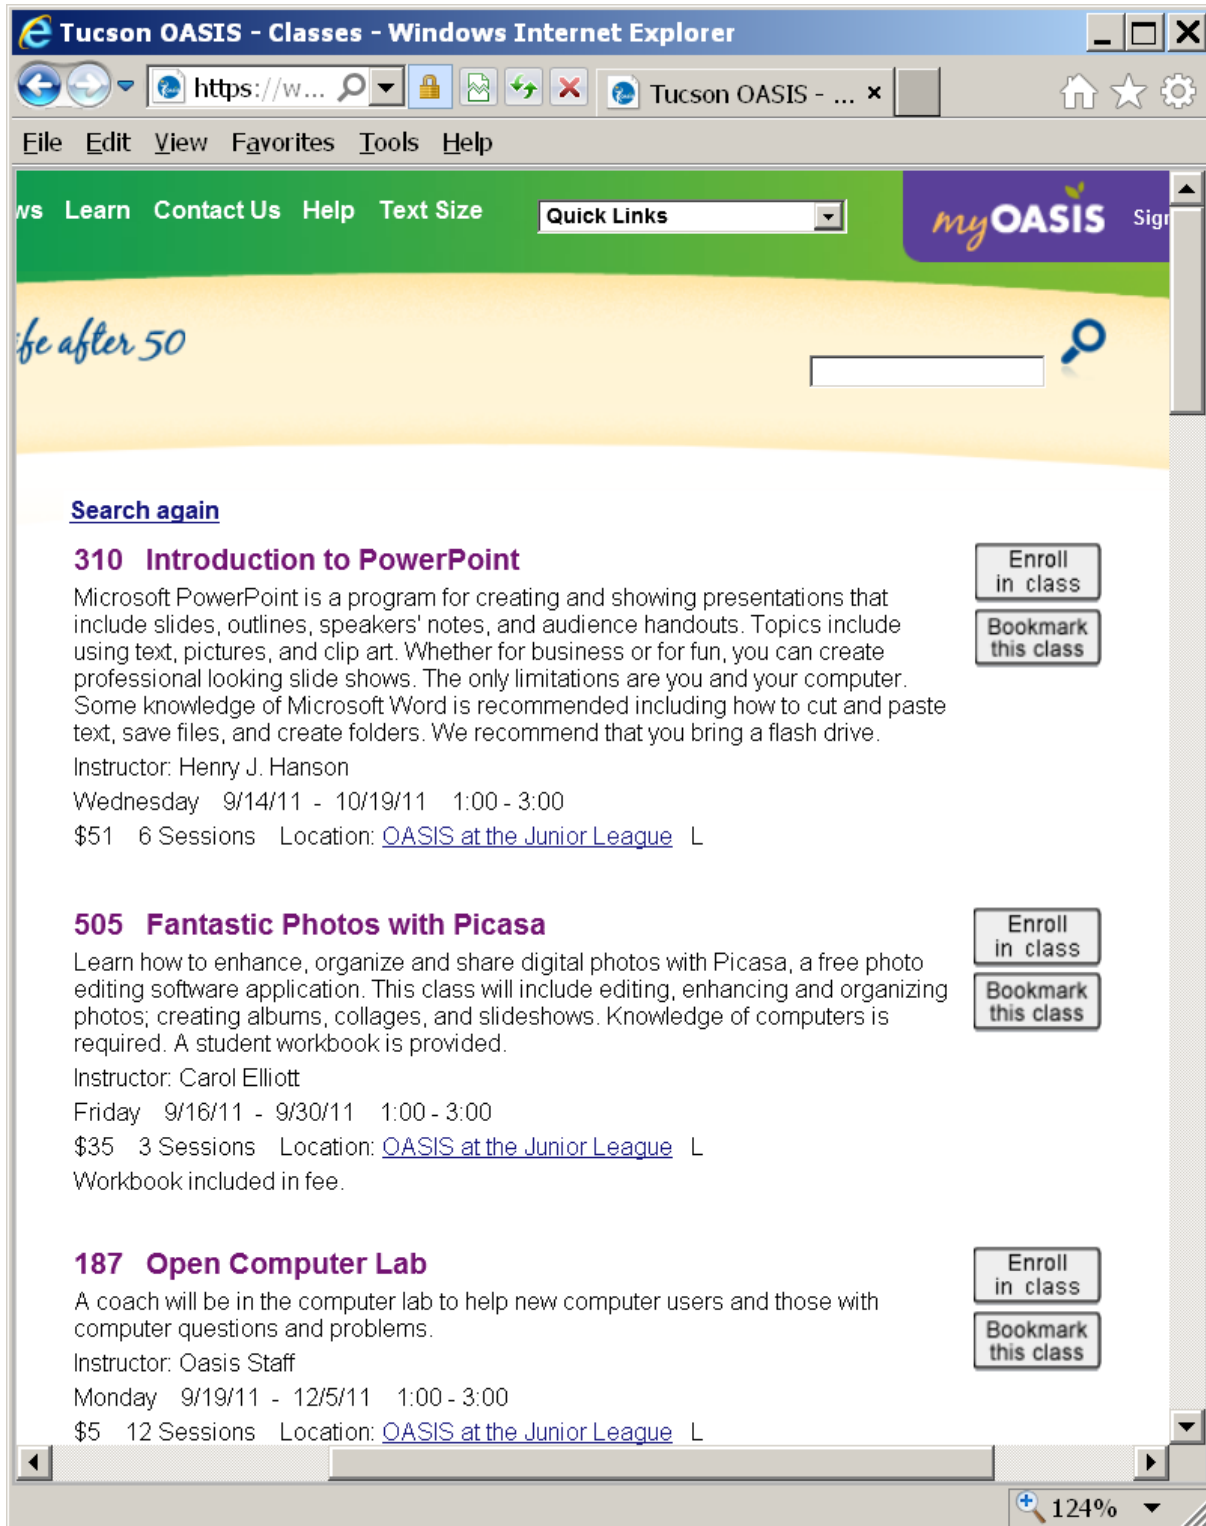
Tucson OASIS - Classes - Windows Internet Explorer

https://w...

Tucson OASIS - ...

File Edit View Favorites Tools Help

ws Learn Contact Us Help Text Size

Quick Links

my OASIS Sig

ife after 50

Search again

310 Introduction to PowerPoint

Enroll in class

Bookmark this class

Microsoft PowerPoint is a program for creating and showing presentations that include slides, outlines, speakers' notes, and audience handouts. Topics include using text, pictures, and clip art. Whether for business or for fun, you can create professional looking slide shows. The only limitations are you and your computer. Some knowledge of Microsoft Word is recommended including how to cut and paste text, save files, and create folders. We recommend that you bring a flash drive.

Instructor: Henry J. Hanson

Wednesday 9/14/11 - 10/19/11 1:00 - 3:00

$51 6 Sessions Location: OASIS at the Junior League L

505 Fantastic Photos with Picasa

Enroll in class

Bookmark this class

Learn how to enhance, organize and share digital photos with Picasa, a free photo editing software application. This class will include editing, enhancing and organizing photos; creating albums, collages, and slideshows. Knowledge of computers is required. A student workbook is provided.

Instructor: Carol Elliott

Friday 9/16/11 - 9/30/11 1:00 - 3:00

$35 3 Sessions Location: OASIS at the Junior League L

Workbook included in fee.

187 Open Computer Lab

Enroll in class

Bookmark this class

A coach will be in the computer lab to help new computer users and those with computer questions and problems.

Instructor: Oasis Staff

Monday 9/19/11 - 12/5/11 1:00 - 3:00

$5 12 Sessions Location: OASIS at the Junior League L

124%